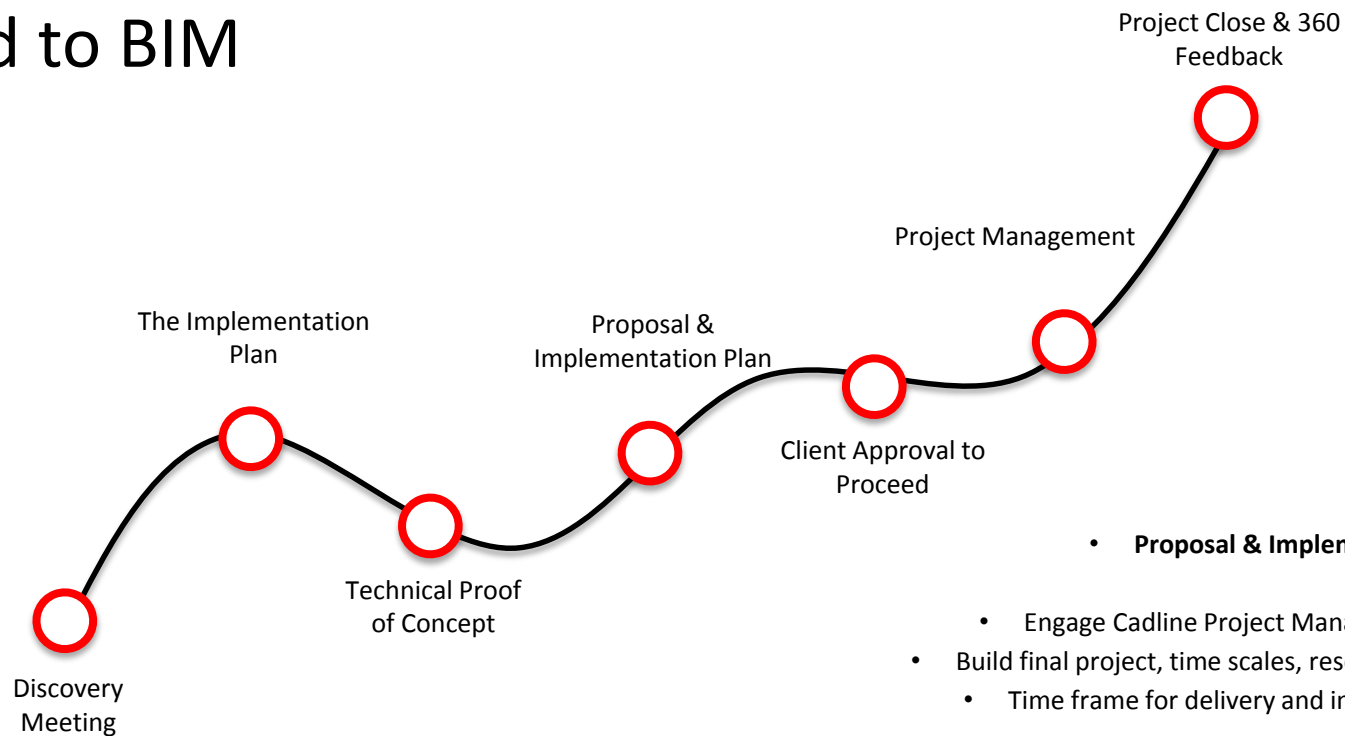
d to BIM

Project Close & 360 Feedback

Project Management

The Implementation Plan

Proposal & Implementation Plan

Client Approval to Proceed

Technical Proof of Concept

Discovery Meeting

• **Proposal & Implem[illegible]**

• Engage Cadline Project Mana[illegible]

• Build final project, time scales, res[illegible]

• Time frame for delivery and i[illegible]